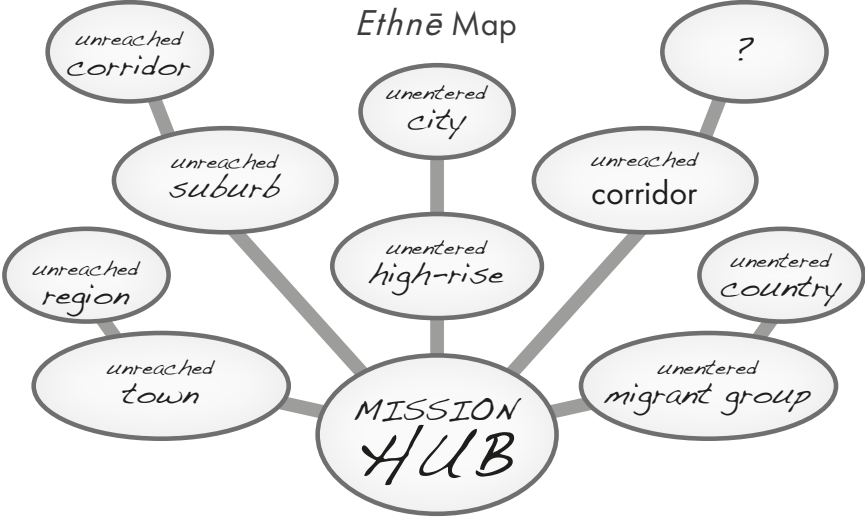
*Ethnē* Map

unreached corridor

?

unentered city

unreached suburb

unreached corridor

unentered high-rise

unreached region

unentered country

unreached town

MISSION HUB

unentered migrant group